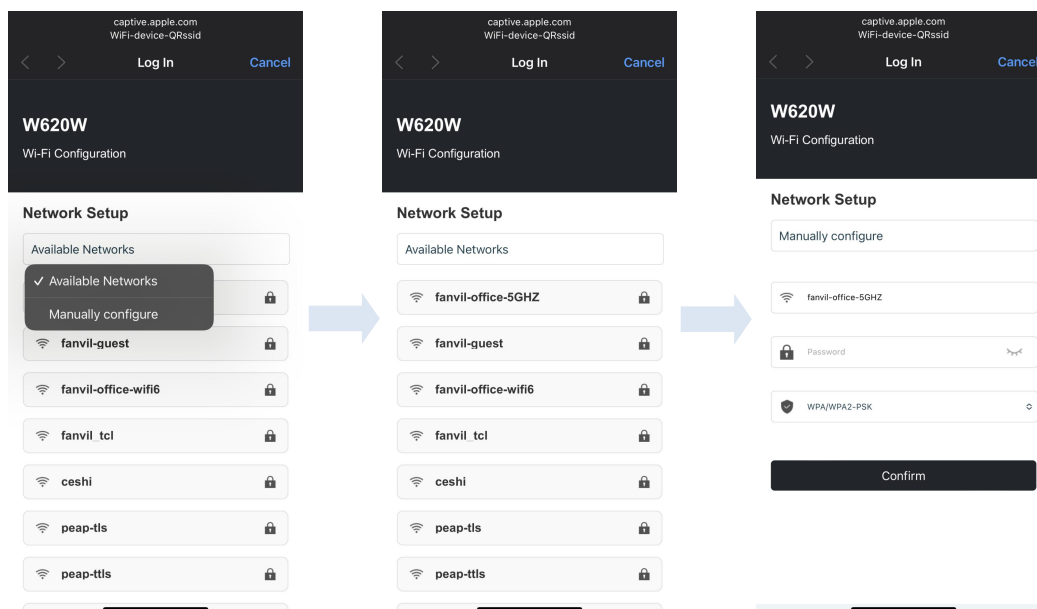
captive.apple.com
WiFi-device-QRssid

Log In Cancel

W620W
Wi-Fi Configuration

Network Setup

Available Networks

✓ Available Networks
Manually configure

fanvil-guest
fanvil-office-wifi6
fanvil_tcl
ceshi
peap-tls
peap-ttls

captive.apple.com
WiFi-device-QRssid

Log In Cancel

W620W
Wi-Fi Configuration

Network Setup

Available Networks

fanvil-office-5GHZ
fanvil-guest
fanvil-office-wifi6
fanvil_tcl
ceshi
peap-tls
peap-ttls

captive.apple.com
WiFi-device-QRssid

Log In Cancel

W620W
Wi-Fi Configuration

Network Setup

Manually configure

fanvil-office-5GHZ

Password

WPA/WPA2-PSK

Confirm